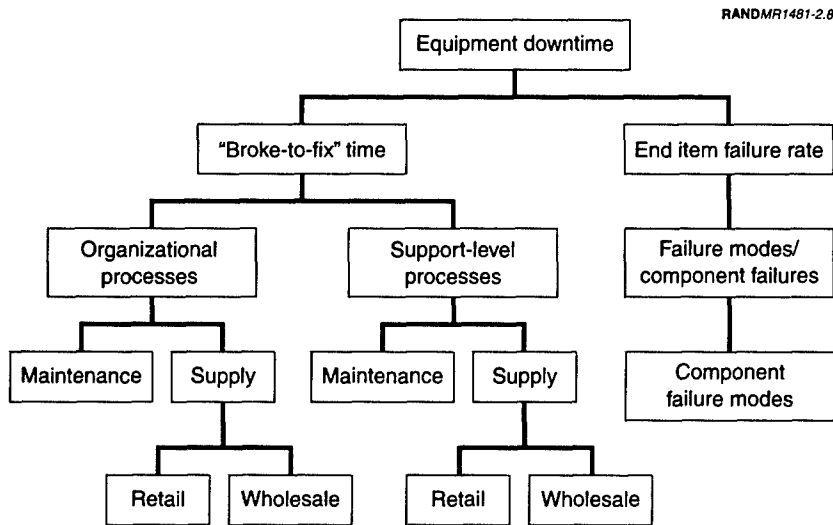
RANDMR1481-2.8

Equipment downtime

"Broke-to-fix" time

End item failure rate

Organizational processes

Support-level processes

Failure modes/ component failures

Maintenance

Supply

Maintenance

Supply

Component failure modes

Retail

Wholesale

Retail

Wholesale